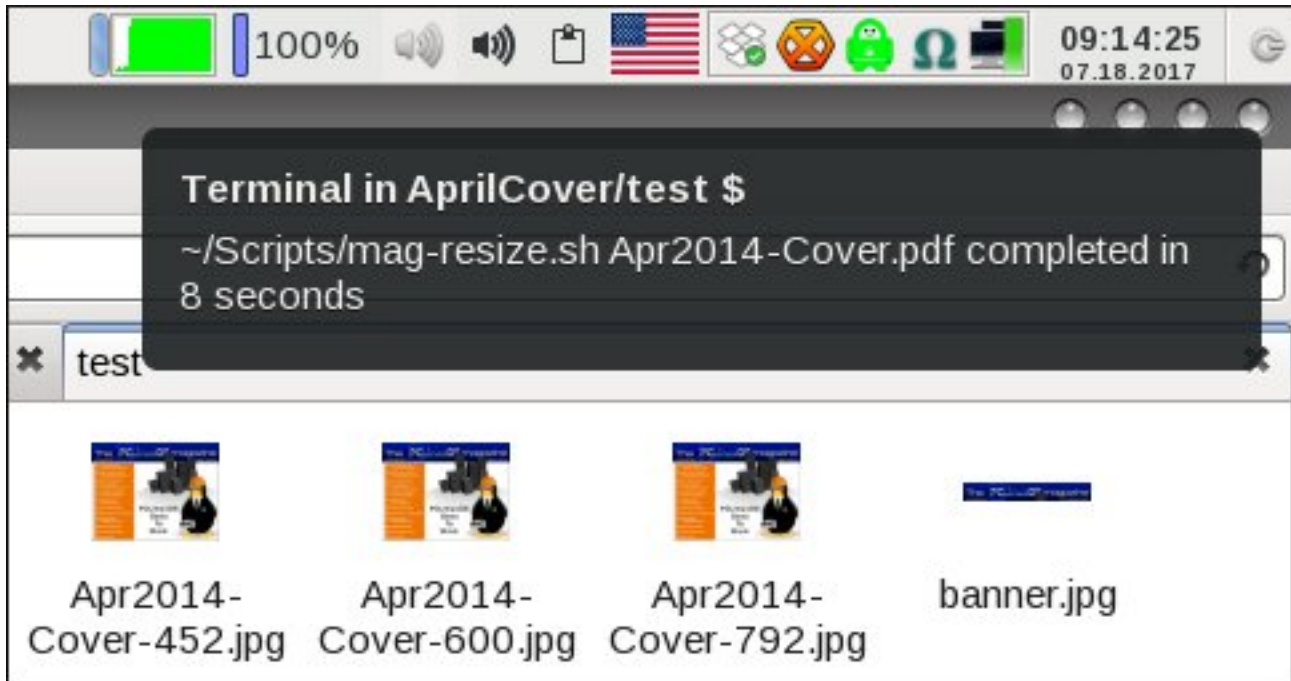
100%

09:14:25
07.18.2017

Terminal in AprilCover/test $

~/Scripts/mag-resize.sh Apr2014-Cover.pdf completed in 8 seconds

test

Apr2014-Cover-452.jpg

Apr2014-Cover-600.jpg

Apr2014-Cover-792.jpg

banner.jpg